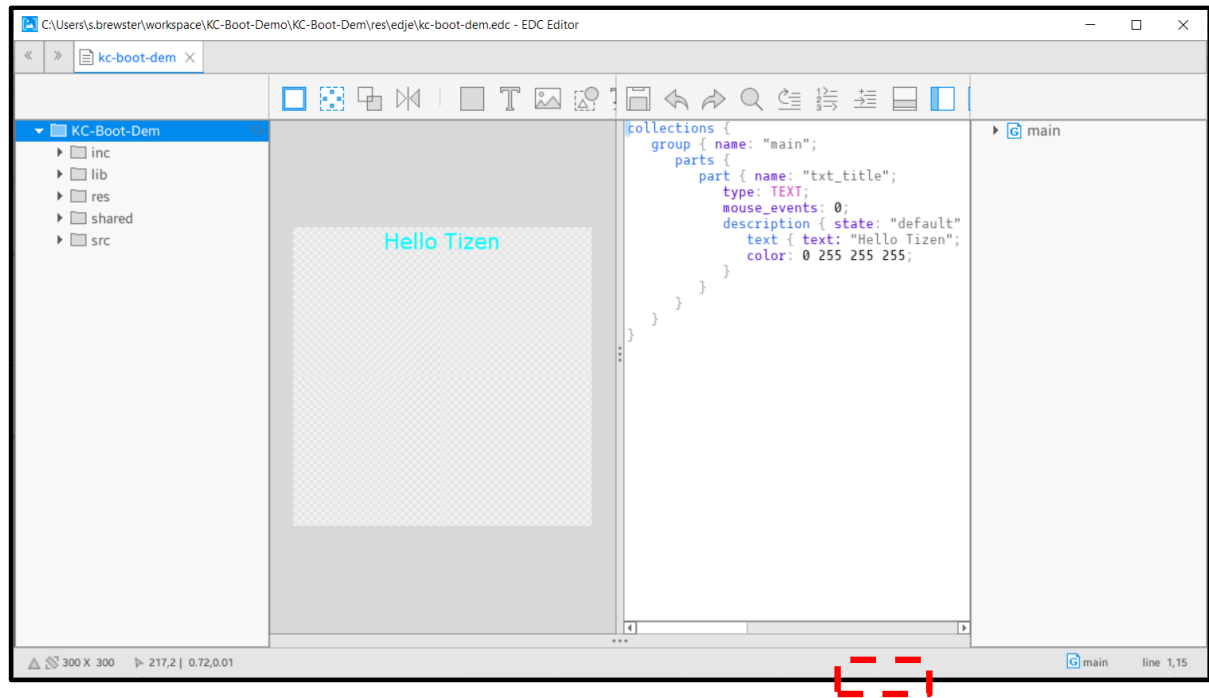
C:\Users\s.brewster\workspace\KC-Boot-Demo\KC-Boot-Dem\res\edje\kc-boot-dem.edc - EDC Editor

kc-boot-dem

KC-Boot-Dem
inc
lib
res
shared
src

Hello Tizen

collections {
group { name: "main";
parts {
part { name: "txt_title";
type: TEXT;
mouse_events: 0;
description { state: "default"
text { text: "Hello Tizen";
color: 0 255 255 255;
}
}
}
}
}

main

300 X 300
217,2 | 0.72,0.01
main
line 1,15